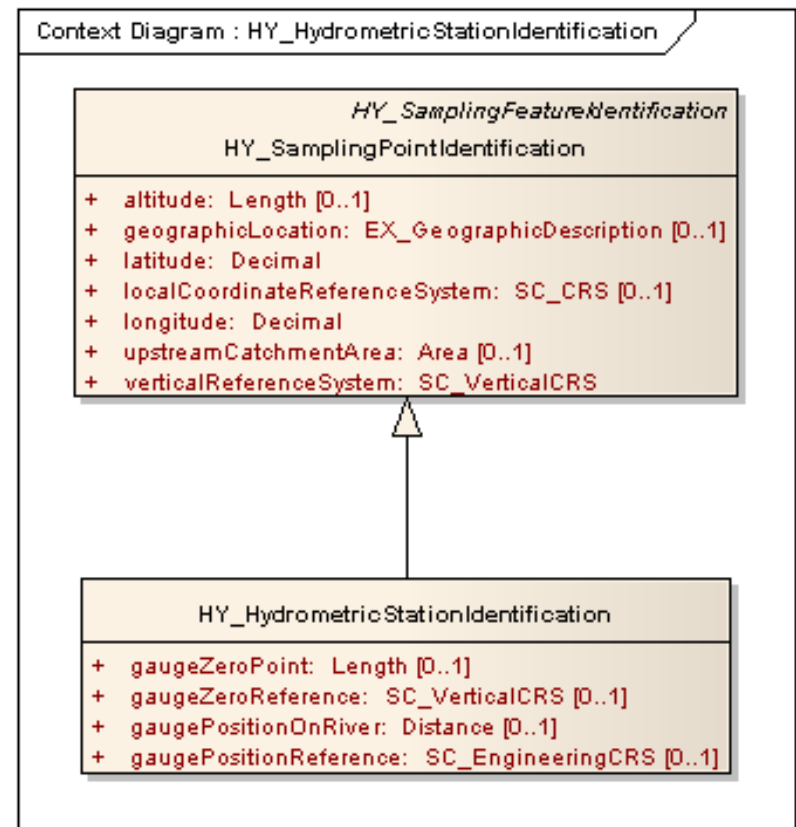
Context Diagram : HY_HydrometricStationIdentification

HY_SamplingFeatureIdentification
HY_SamplingPointIdentification

+ altitude: Length [0..1]
+ geographicLocation: EX_GeographicDescription [0..1]
+ latitude: Decimal
+ localCoordinateReferenceSystem: SC_CRS [0..1]
+ longitude: Decimal
+ upstreamCatchmentArea: Area [0..1]
+ verticalReferenceSystem: SC_VerticalCRS

HY_HydrometricStationIdentification

+ gaugeZeroPoint: Length [0..1]
+ gaugeZeroReference: SC_VerticalCRS [0..1]
+ gaugePositionOnRiver: Distance [0..1]
+ gaugePositionReference: SC_EngineeringCRS [0..1]